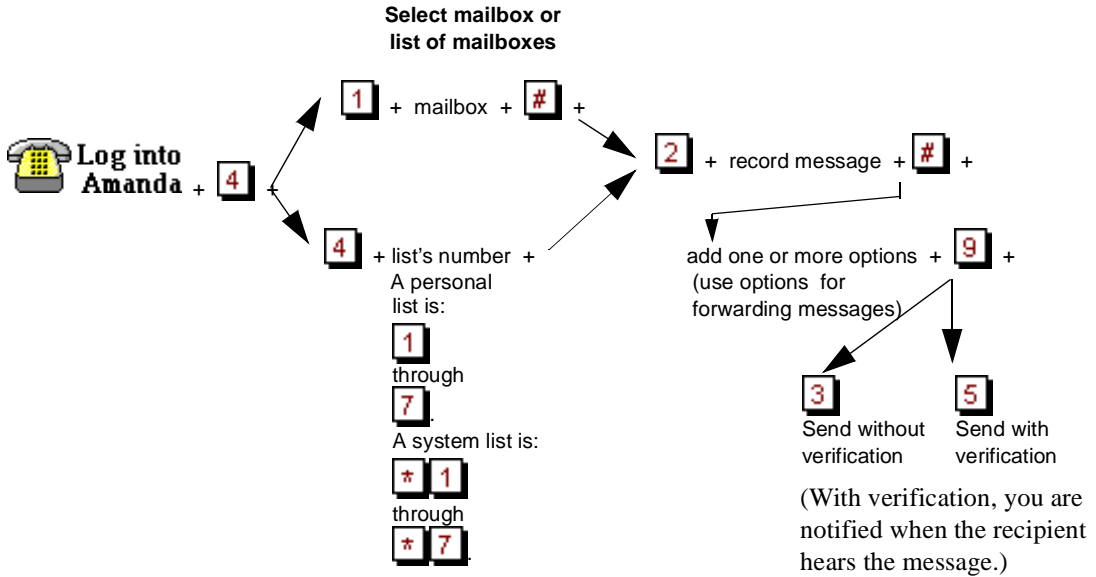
Select mailbox or list of mailboxes

Log into Amanda + 4 +

1 + mailbox + # +

4 + list's number +
A personal list is:
1
through
7.
A system list is:
* 1
through
* 7.

2 + record message + # +

add one or more options + 9 +
(use options for forwarding messages)

3
Send without verification

5
Send with verification

(With verification, you are notified when the recipient hears the message.)